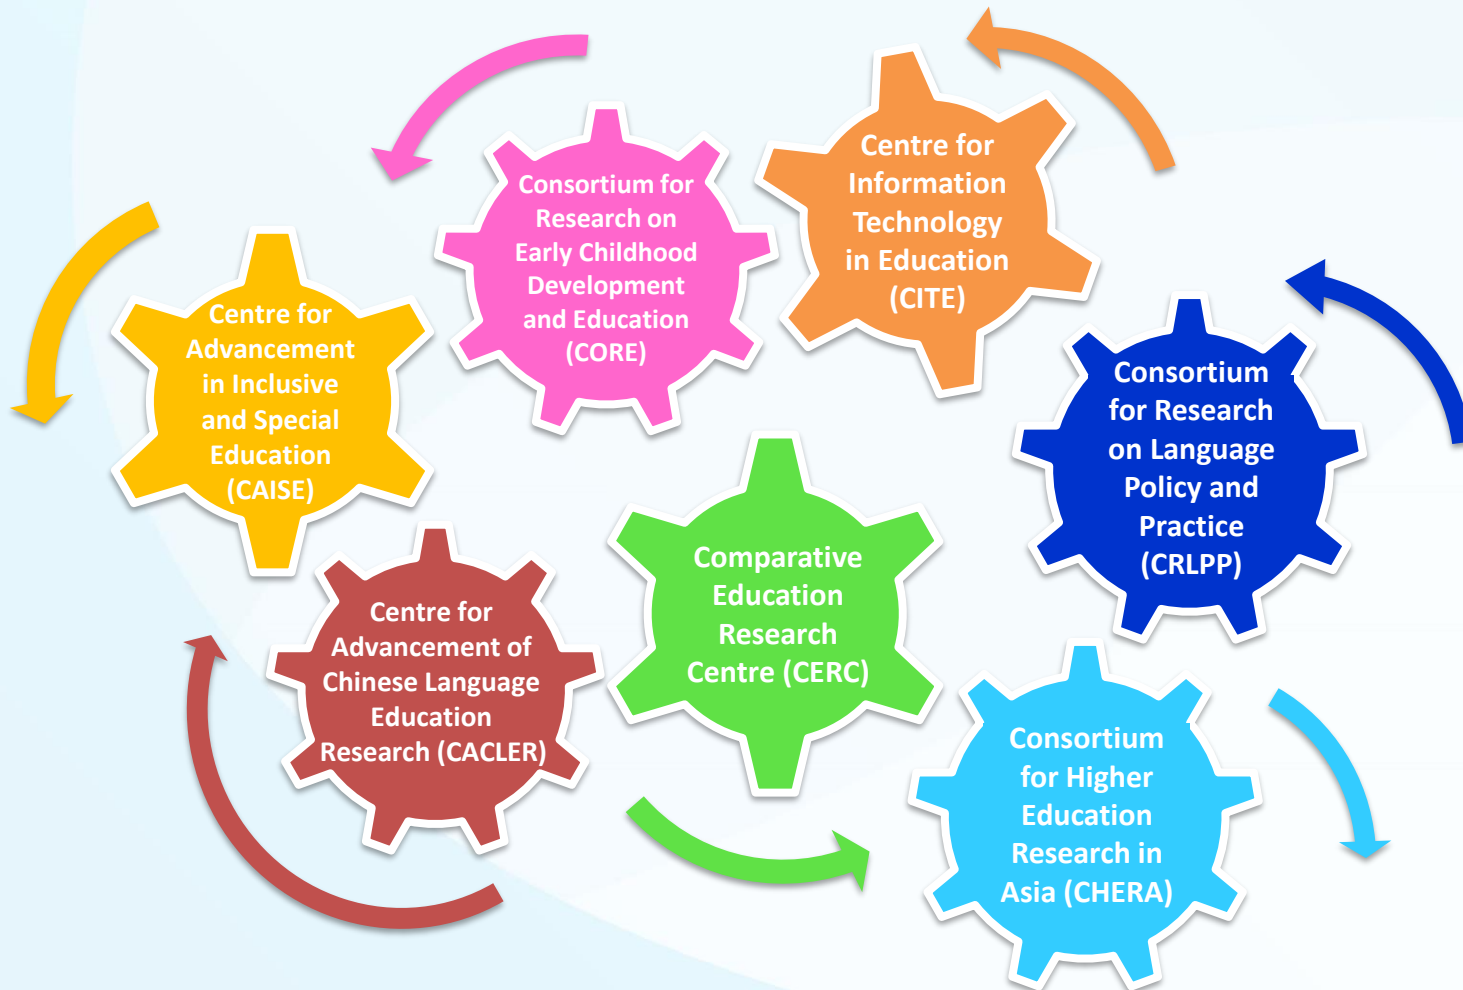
Consortium for Research on Early Childhood Development and Education (CORE)

Centre for Information Technology in Education (CITE)

Centre for Advancement in Inclusive and Special Education (CAISE)

Consortium for Research on Language Policy and Practice (CRLPP)

Comparative Education Research Centre (CERC)

Centre for Advancement of Chinese Language Education Research (CACLER)

Consortium for Higher Education Research in Asia (CHERA)